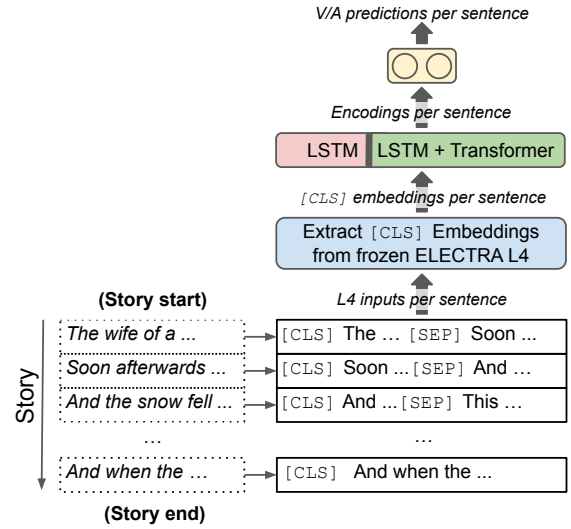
V/A predictions per sentence

Encodings per sentence

LSTM | LSTM + Transformer

[CLS] embeddings per sentence

Extract [CLS] Embeddings from frozen ELECTRA L4

(Story start)

L4 inputs per sentence

Story

The wife of a ...

[CLS] The ... [SEP] Soon ...

Soon afterwards ...

[CLS] Soon ... [SEP] And ...

And the snow fell ...

[CLS] And ... [SEP] This ...

...

...

And when the ...

[CLS] And when the ...

(Story end)